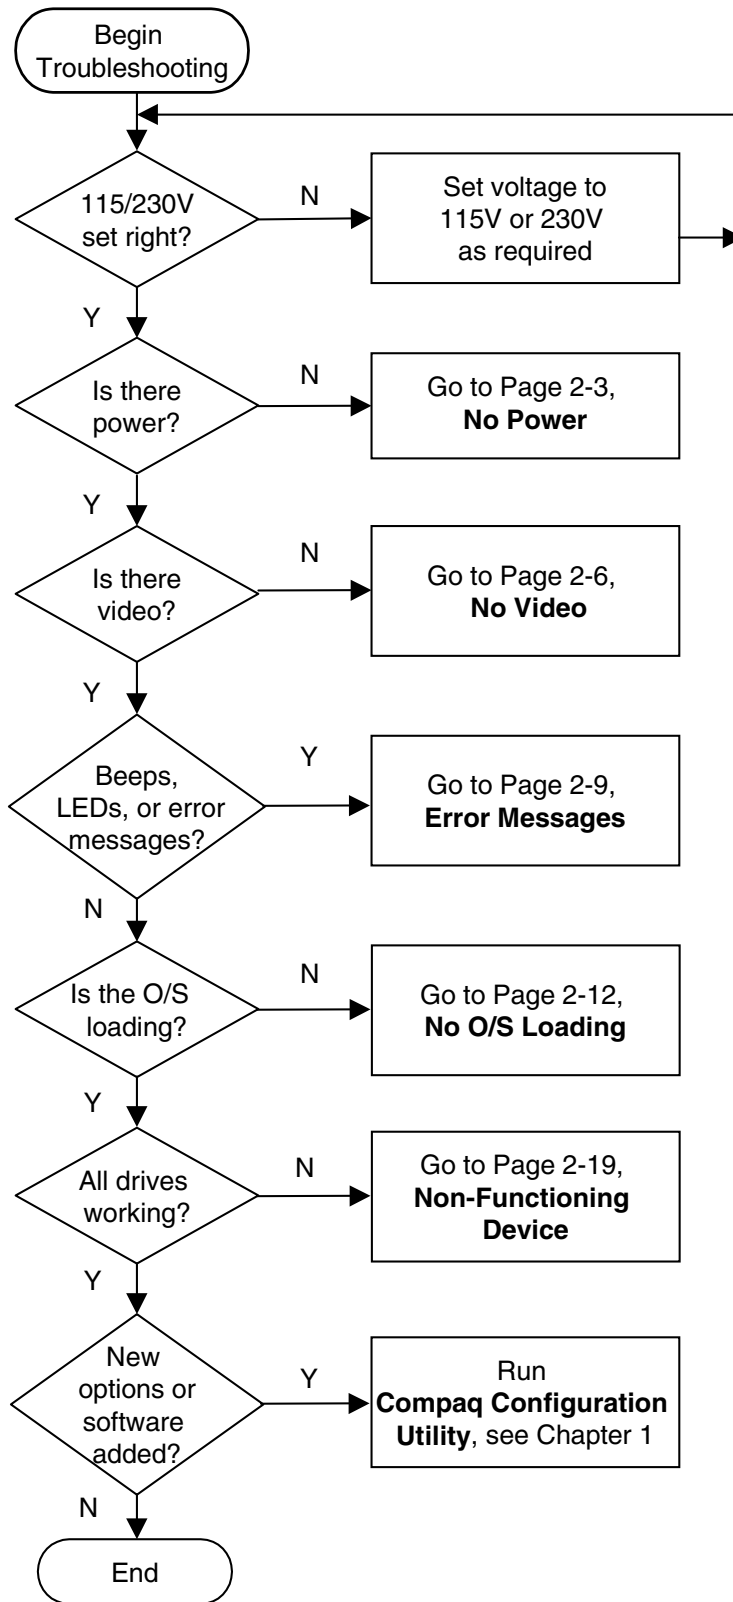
Begin Troubleshooting

115/230V set right?

N

Set voltage to 115V or 230V as required

Y

Is there power?

N

Go to Page 2-3, **No Power**

Y

Is there video?

N

Go to Page 2-6, **No Video**

Y

Beeps, LEDs, or error messages?

Y

Go to Page 2-9, **Error Messages**

N

Is the O/S loading?

N

Go to Page 2-12, **No O/S Loading**

Y

All drives working?

N

Go to Page 2-19, **Non-Functioning Device**

Y

New options or software added?

Y

Run **Compaq Configuration Utility**, see Chapter 1

N

End